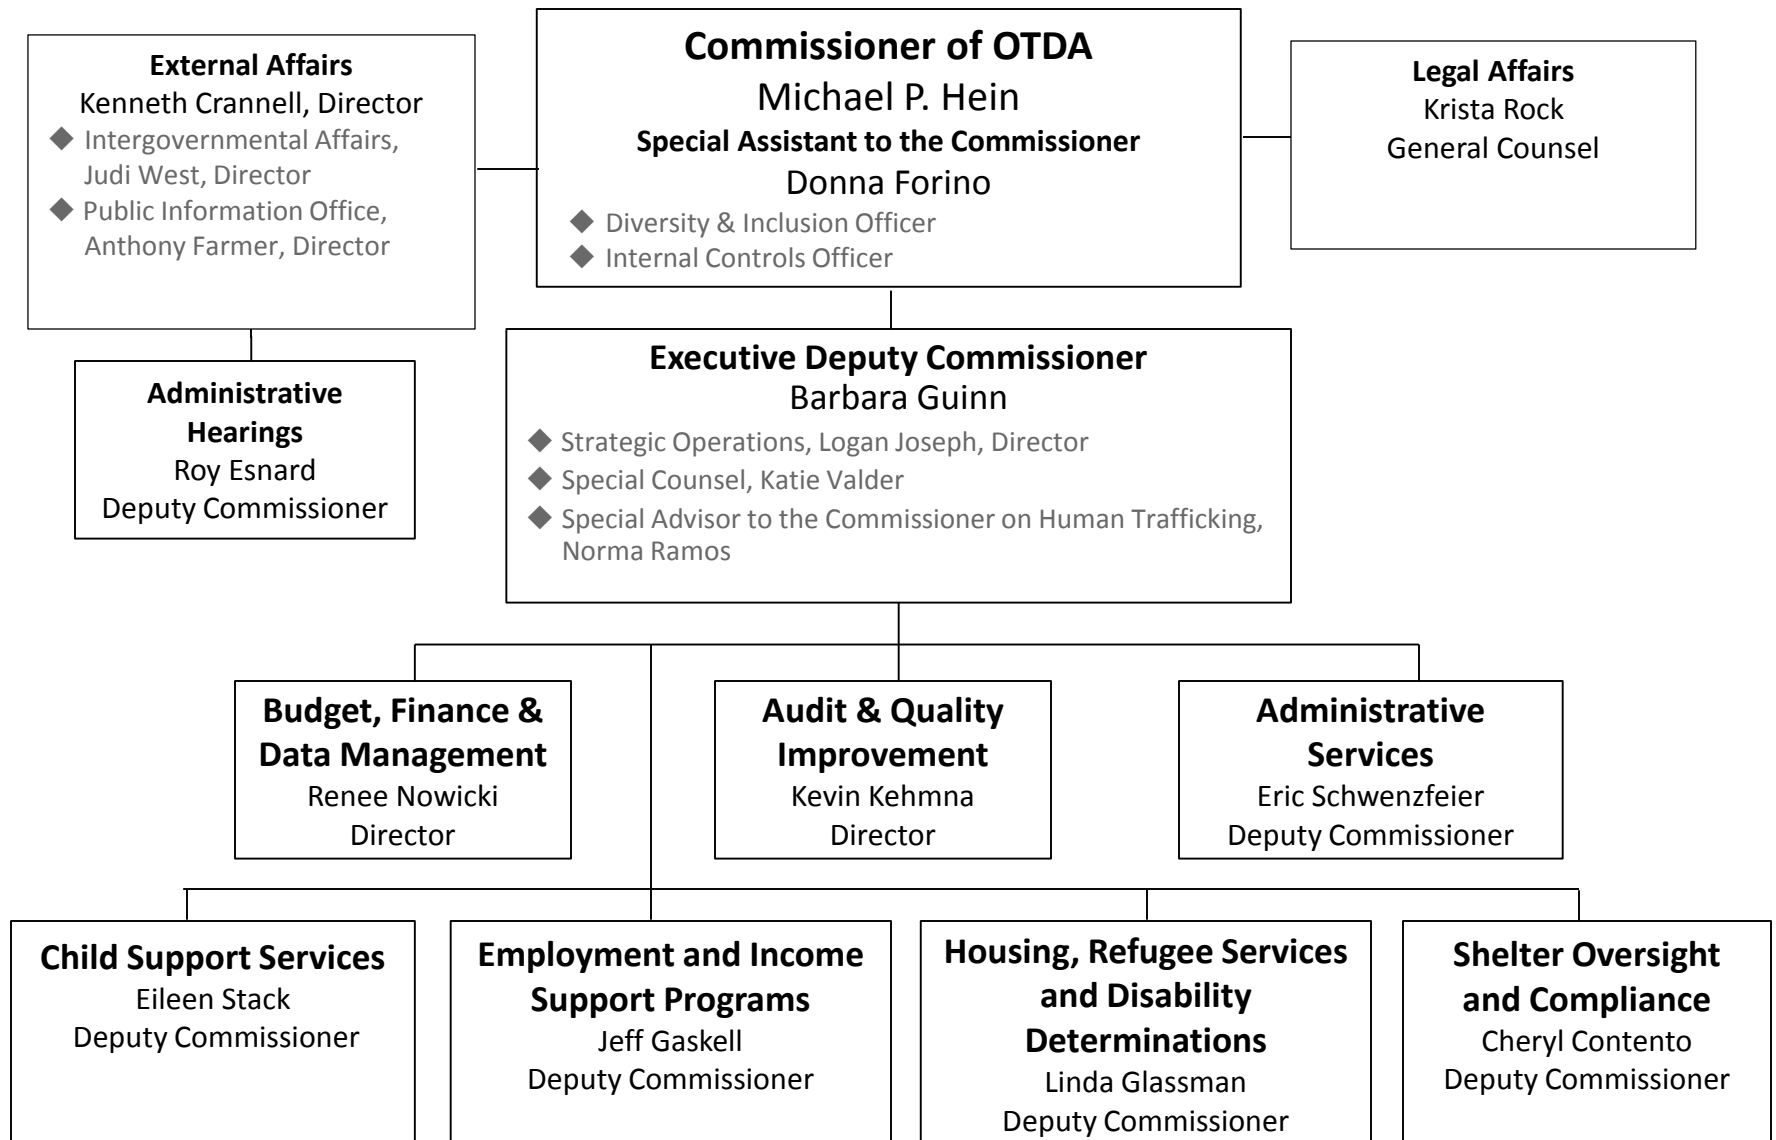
External Affairs
Kenneth Crannell, Director
◆ Intergovernmental Affairs, Judi West, Director
◆ Public Information Office, Anthony Farmer, Director

Commissioner of OTDA
Michael P. Hein
Special Assistant to the Commissioner
Donna Forino
◆ Diversity & Inclusion Officer
◆ Internal Controls Officer

Legal Affairs
Krista Rock
General Counsel

Administrative Hearings
Roy Esnard
Deputy Commissioner

Executive Deputy Commissioner
Barbara Guinn
◆ Strategic Operations, Logan Joseph, Director
◆ Special Counsel, Katie Valder
◆ Special Advisor to the Commissioner on Human Trafficking, Norma Ramos

Budget, Finance & Data Management
Renee Nowicki
Director

Audit & Quality Improvement
Kevin Kehmna
Director

Administrative Services
Eric Schwenzfeier
Deputy Commissioner

Child Support Services
Eileen Stack
Deputy Commissioner

Employment and Income Support Programs
Jeff Gaskell
Deputy Commissioner

Housing, Refugee Services and Disability Determinations
Linda Glassman
Deputy Commissioner

Shelter Oversight and Compliance
Cheryl Contento
Deputy Commissioner